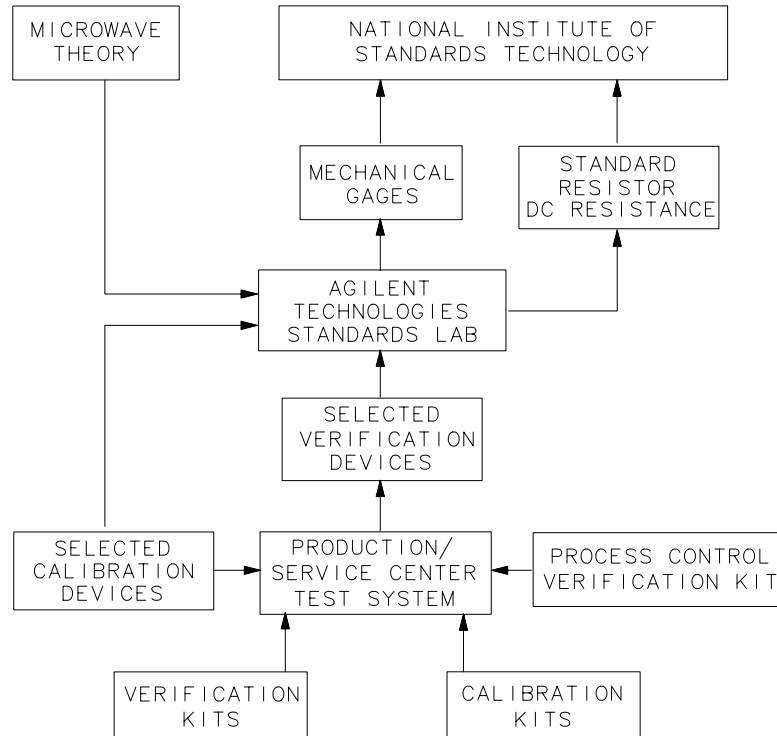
MICROWAVE THEORY

NATIONAL INSTITUTE OF STANDARDS TECHNOLOGY

MECHANICAL GAGES

STANDARD RESISTOR DC RESISTANCE

AGILENT TECHNOLOGIES STANDARDS LAB

SELECTED VERIFICATION DEVICES

SELECTED CALIBRATION DEVICES

PRODUCTION/ SERVICE CENTER TEST SYSTEM

PROCESS CONTROL VERIFICATION KIT

VERIFICATION KITS

CALIBRATION KITS